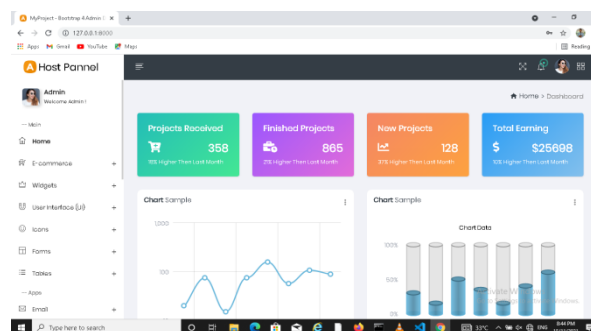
MyProject - Bootstrap 4 Admin
127.0.0.1:8000
Apps Gmail YouTube Maps
Reading

Host Pannel

Admin
Welcome Admin !

Main
Home
E-commerce
Widgets
User Interface (UI)
Icons
Forms
Tables
Apps
Email

Home > Dashboard

Projects Received
358
10% Higher Then Last Month

Finished Projects
865
21% Higher Then Last Month

New Projects
128
37% Higher Then Last Month

Total Earning
$ $25698
10% Higher Then Last Month

Chart Sample
1,000
100

Chart Sample
Chart Data
100%
50%
0%

Activate Windows
Go to Settings to activate Windows.

Type here to search
33°C
ENG